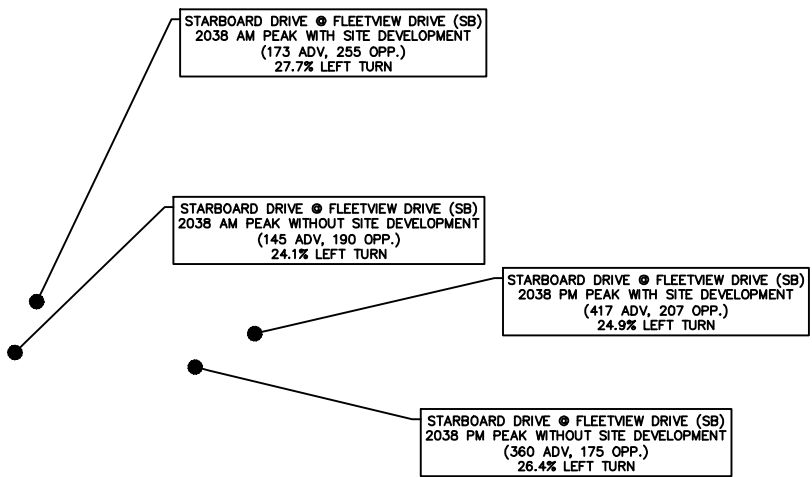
STARBOARD DRIVE @ FLEETVIEW DRIVE (SB)
2038 AM PEAK WITH SITE DEVELOPMENT
(173 ADV, 255 OPP.)
27.7% LEFT TURN

STARBOARD DRIVE @ FLEETVIEW DRIVE (SB)
2038 AM PEAK WITHOUT SITE DEVELOPMENT
(145 ADV, 190 OPP.)
24.1% LEFT TURN

STARBOARD DRIVE @ FLEETVIEW DRIVE (SB)
2038 PM PEAK WITH SITE DEVELOPMENT
(417 ADV, 207 OPP.)
24.9% LEFT TURN

STARBOARD DRIVE @ FLEETVIEW DRIVE (SB)
2038 PM PEAK WITHOUT SITE DEVELOPMENT
(360 ADV, 175 OPP.)
26.4% LEFT TURN